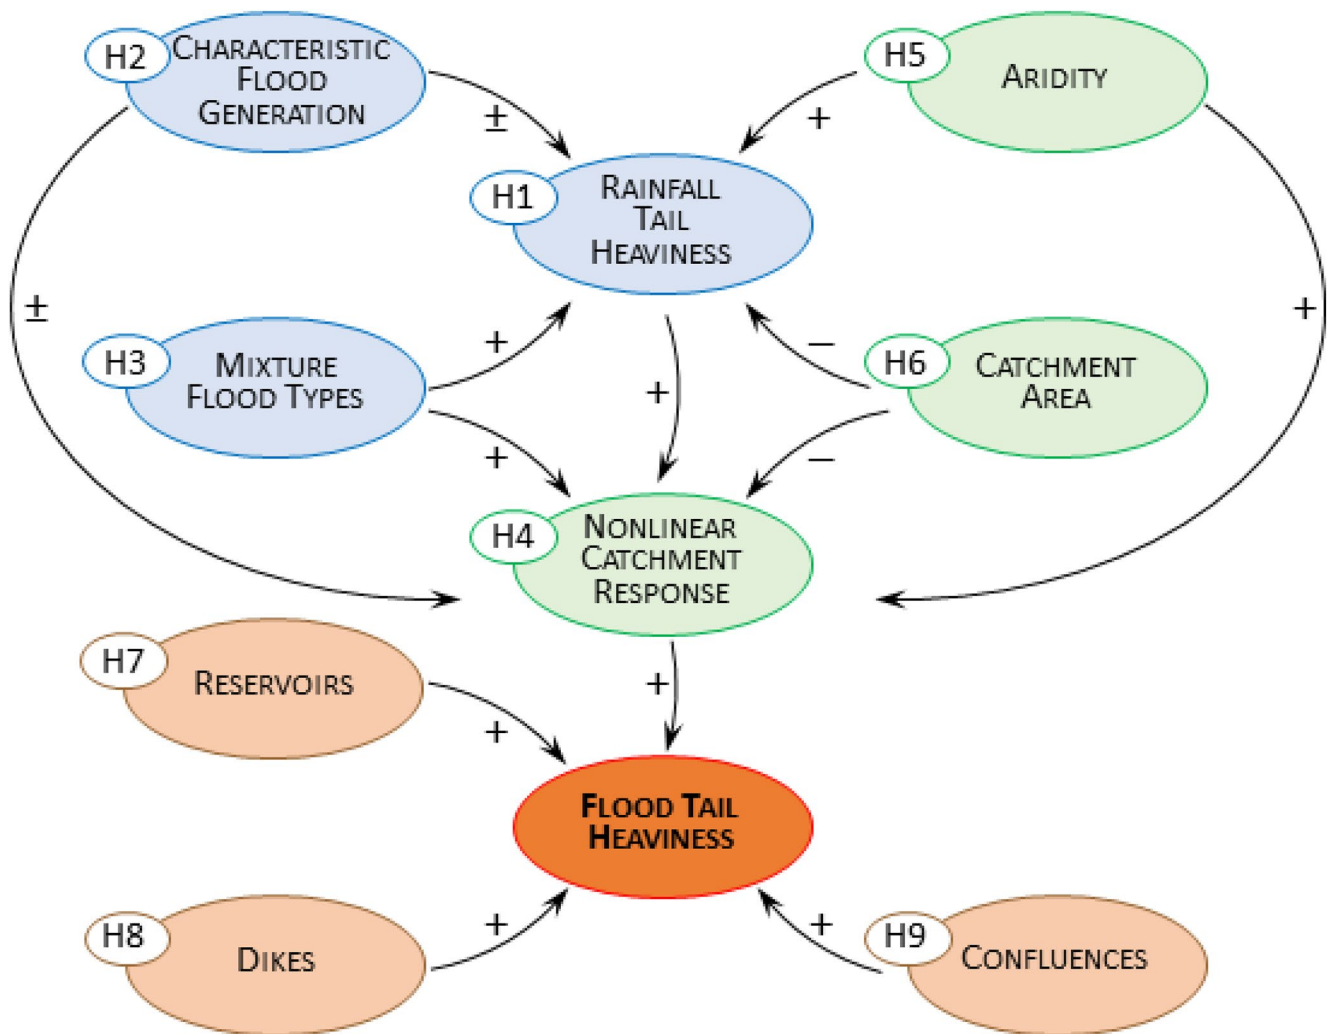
H2 Characteristic Flood Generation

±

H5 Aridity

+

H1 Rainfall Tail Heaviness

±

+

H3 Mixture Flood Types

+

+

−

H6 Catchment Area

+

−

H4 Nonlinear Catchment Response

H7 Reservoirs

+

+

Flood Tail Heaviness

H8 Dikes

+

+

H9 Confluences